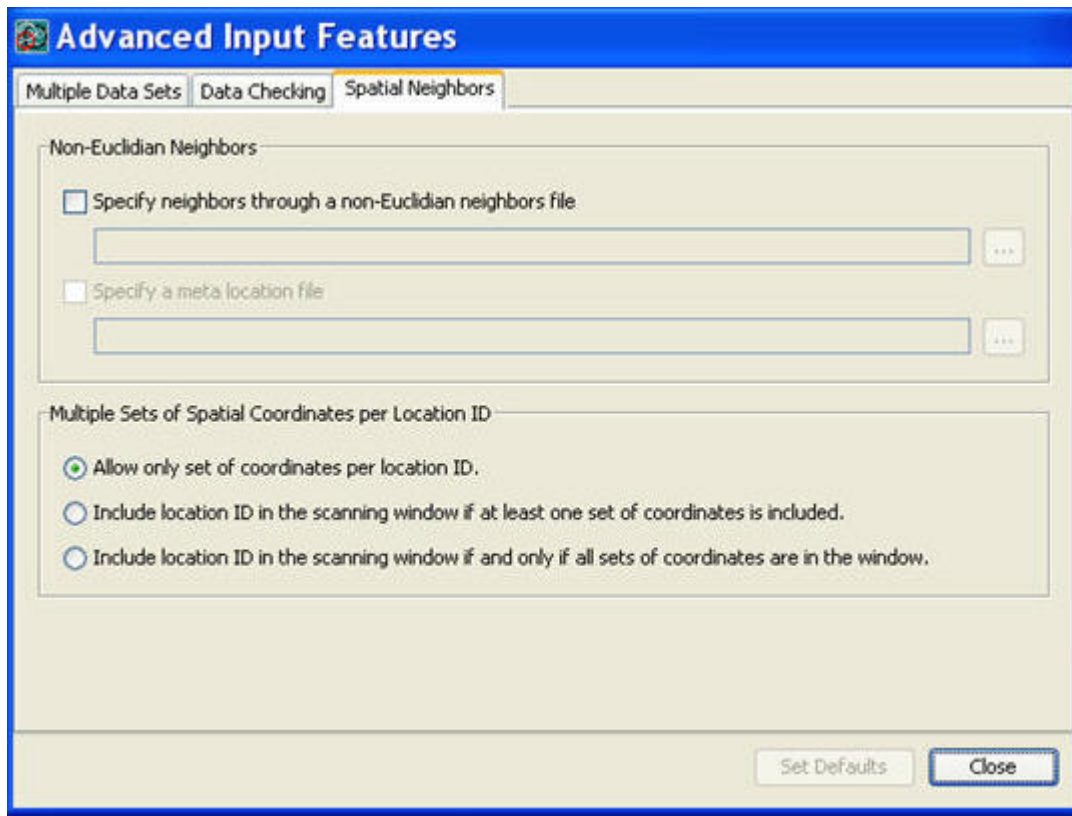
Advanced Input Features

Multiple Data Sets | Data Checking | Spatial Neighbors

Non-Euclidian Neighbors

Specify neighbors through a non-Euclidian neighbors file

...

Specify a meta location file

...

Multiple Sets of Spatial Coordinates per Location ID

Allow only set of coordinates per location ID.

Include location ID in the scanning window if at least one set of coordinates is included.

Include location ID in the scanning window if and only if all sets of coordinates are in the window.

Set Defaults

Close